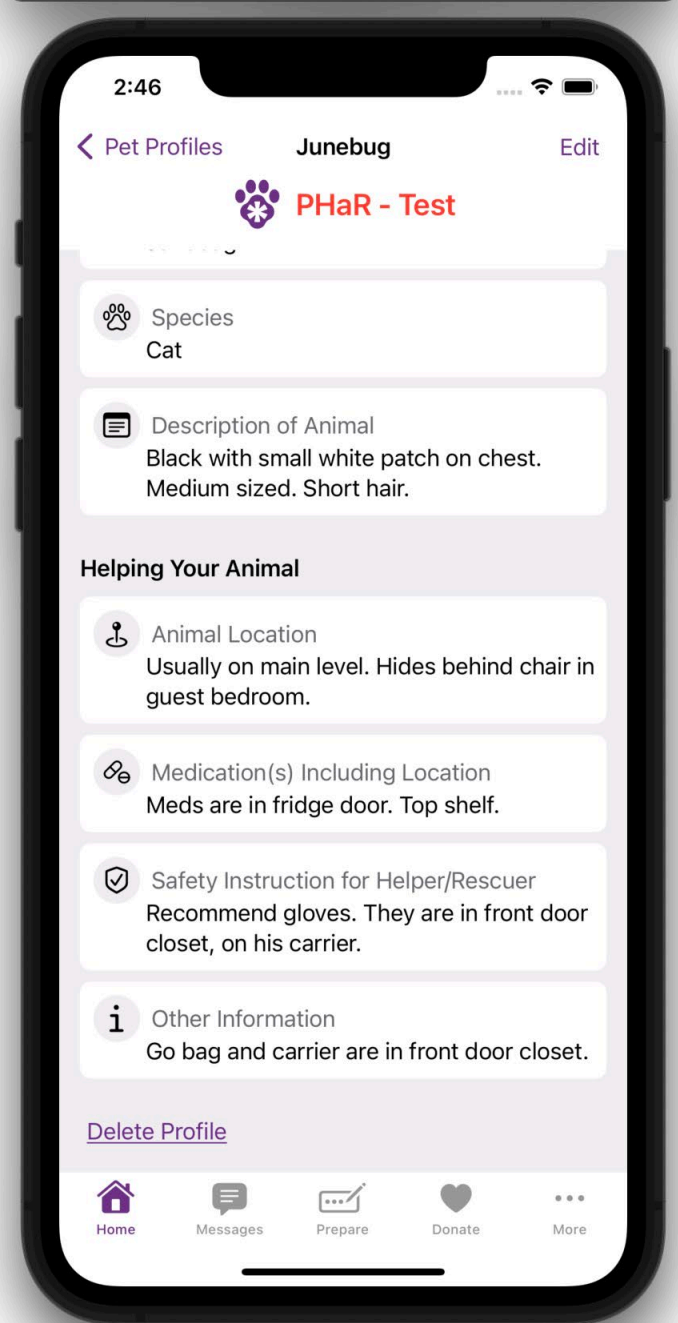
2:46

< Pet Profiles Junebug Edit

PHaR - Test

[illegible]

Species
Cat

Description of Animal
Black with small white patch on chest. Medium sized. Short hair.

Helping Your Animal

Animal Location
Usually on main level. Hides behind chair in guest bedroom.

Medication(s) Including Location
Meds are in fridge door. Top shelf.

Safety Instruction for Helper/Rescuer
Recommend gloves. They are in front door closet, on his carrier.

Other Information
Go bag and carrier are in front door closet.

Delete Profile

Home Messages Prepare Donate More